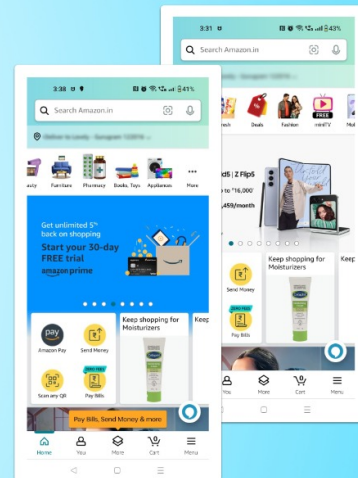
3:31

Search Amazon.in

Fresh Deals Fashion FREE miniTV Mob

d5 | Z Flip5
to ₹16,000*
,459/month EMI

Send Money

Keep shopping for Moisturizers

Pay Bills

You More Cart Menu

3:38

41%

Search Amazon.in

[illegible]

auty Furniture Pharmacy Books, Toys Appliances More

Get unlimited 5% back on shopping
Start your 30-day FREE trial
amazon prime

Amazon Pay
Send Money
Scan any QR
Pay Bills

Keep shopping for Moisturizers

Keep

Pay Bills, Send Money & more

Home You More Cart Menu